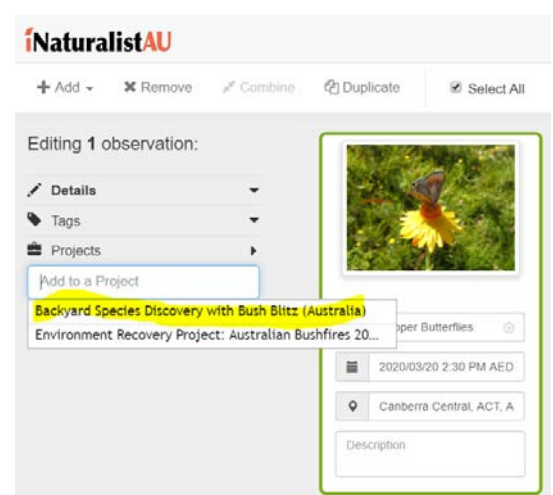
iNaturalistAU

+ Add ▾ ✖ Remove Combine Duplicate Select All

Editing 1 observation:

Details

Tags

Projects

Add to a Project

Backyard Species Discovery with Bush Blitz (Australia)

Environment Recovery Project: Australian Bushfires 20...

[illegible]pper Butterflies

2020/03/20 2:30 PM AED

Canberra Central, ACT, A

Description